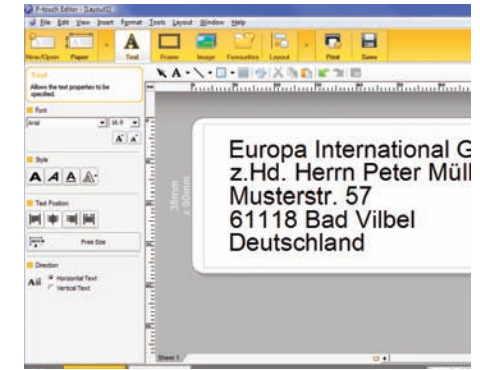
P-touch Editor - [Layout1]

File Edit View Insert Format Tools Layout Window Help

New/Open Paper Text Frame Image Favourites Layout Print Save

Text

Allows the text properties to be specified.

Font

Arial

16.9

Style

Text Position

Free Size

Direction

Horizontal Text

Vertical Text

38mm x 90mm

Europa International G
z.Hd. Herrn Peter Müll
Musterstr. 57
61118 Bad Vilbel
Deutschland

Sheet 1